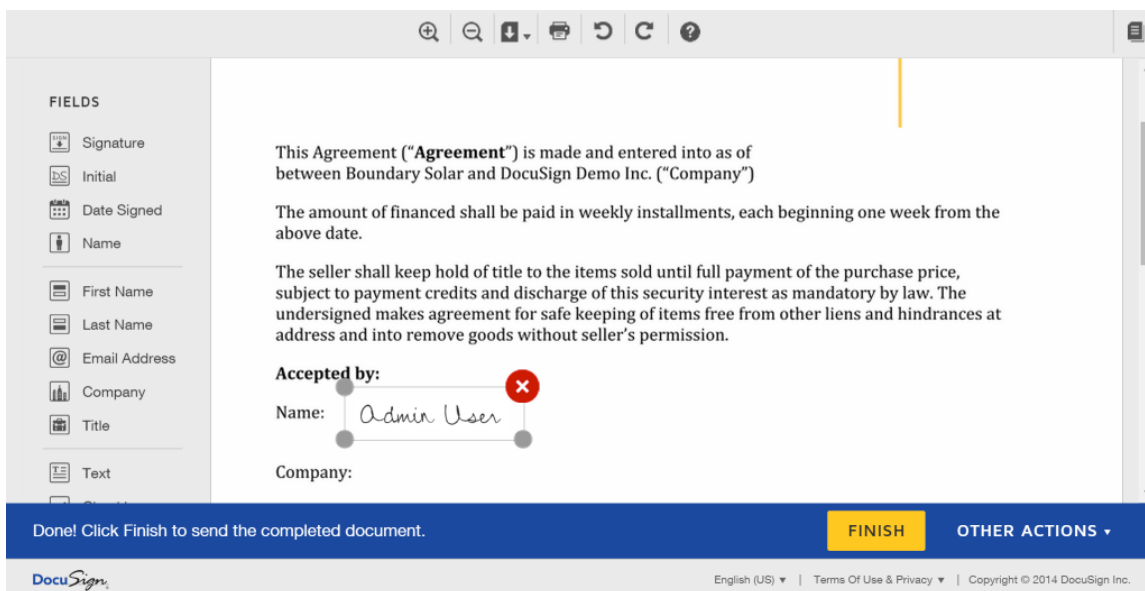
FIELDS

Signature
Initial
Date Signed
Name
First Name
Last Name
Email Address
Company
Title
Text

This Agreement ("**Agreement**") is made and entered into as of between Boundary Solar and DocuSign Demo Inc. ("Company")

The amount of financed shall be paid in weekly installments, each beginning one week from the above date.

The seller shall keep hold of title to the items sold until full payment of the purchase price, subject to payment credits and discharge of this security interest as mandatory by law. The undersigned makes agreement for safe keeping of items free from other liens and hindrances at address and into remove goods without seller's permission.

**Accepted by:**

Name: Admin User

Company:

Done! Click Finish to send the completed document.

FINISH

OTHER ACTIONS ▾

DocuSign

English (US) ▾ | Terms Of Use & Privacy ▾ | Copyright © 2014 DocuSign Inc.